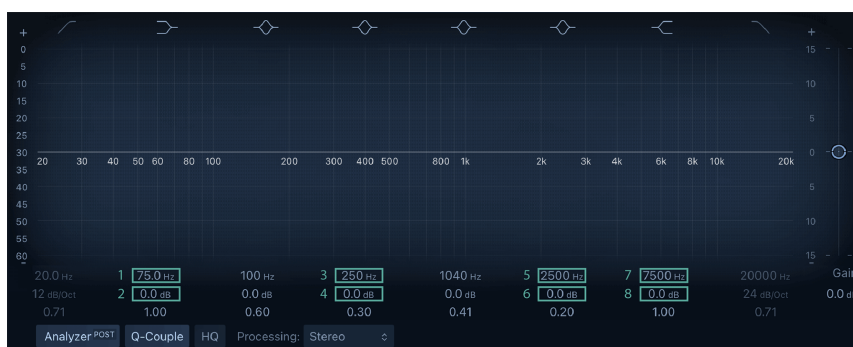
+
0
5
10
15
20
25
30
35
40
45
50
55
60

20 30 40 50 60 80 100 200 300 400 500 800 1k 2k 3k 4k 6k 8k 10k 20k

+
15
10
5
0
5
10
15
-

20.0 Hz
12 dB/Oct
0.71

1 75.0 Hz
2 0.0 dB
1.00

100 Hz
0.0 dB
0.60

3 250 Hz
4 0.0 dB
0.30

1040 Hz
0.0 dB
0.41

5 2500 Hz
6 0.0 dB
0.20

7 7500 Hz
8 0.0 dB
1.00

20000 Hz
24 dB/Oct
0.71

Gai
0.0 d

Analyzer POST Q-Couple HQ Processing: Stereo